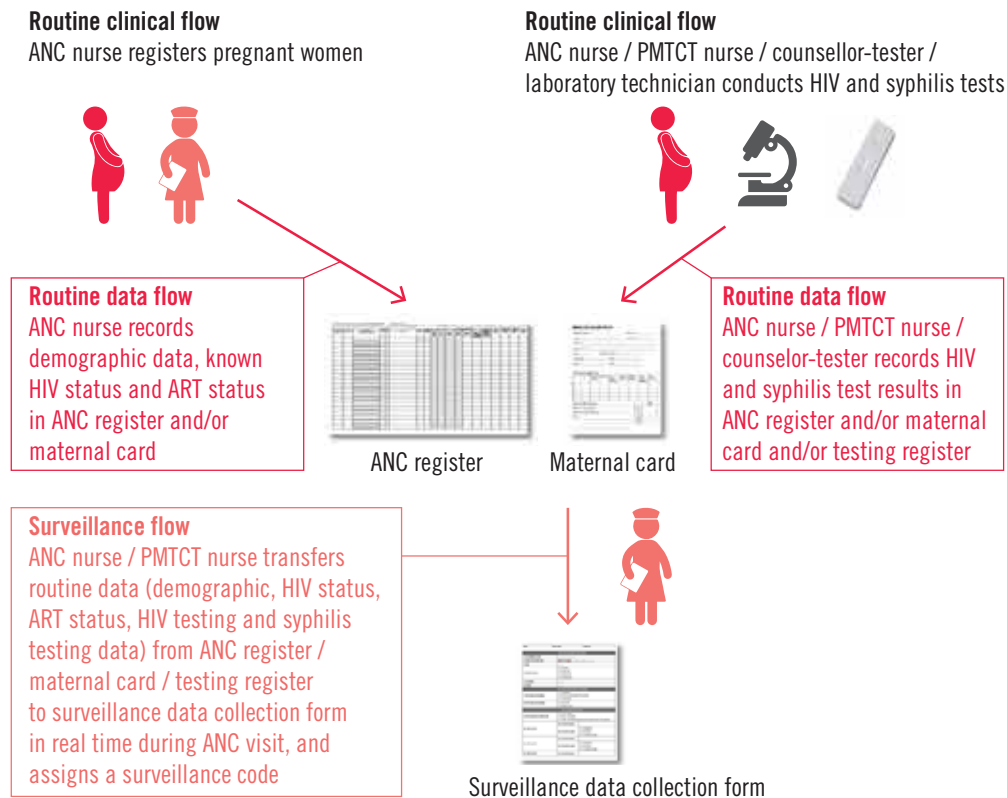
**Routine clinical flow**
ANC nurse registers pregnant women

**Routine clinical flow**
ANC nurse / PMTCT nurse / counsellor-tester / laboratory technician conducts HIV and syphilis tests

**Routine data flow**
ANC nurse records demographic data, known HIV status and ART status in ANC register and/or maternal card

ANC register

Maternal card

**Routine data flow**
ANC nurse / PMTCT nurse / counselor-tester records HIV and syphilis test results in ANC register and/or maternal card and/or testing register

**Surveillance flow**
ANC nurse / PMTCT nurse transfers routine data (demographic, HIV status, ART status, HIV testing and syphilis testing data) from ANC register / maternal card / testing register to surveillance data collection form in real time during ANC visit, and assigns a surveillance code

Surveillance data collection form